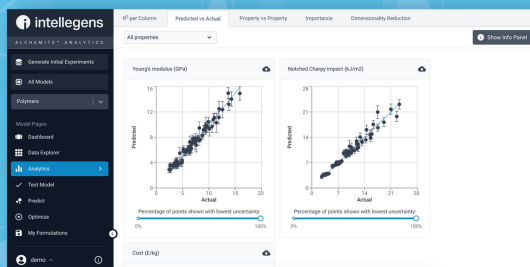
intellegens
ALCHEMITE™ ANALYTICS

Generate Initial Experiments

All Models

Polymers

Model Pages

Dashboard

Data Explorer

Analytics

Test Model

Predict

Optimize

My Formulations

demo

$R^2$ per Column | Predicted vs Actual | Property vs Property | Importance | Dimensionality Reduction

All properties

Show Info Panel

Young's modulus (GPa)

Predicted

16
12
8
4
0

0 5 10 15 20

Actual

Percentage of points shown with lowest uncertainty:

0% 100%

Notched Charpy impact (kJ/m2)

Predicted

28
21
14
7
0

0 7 14 21 28

Actual

Percentage of points shown with lowest uncertainty:

0% 100%

Cost (£/kg)